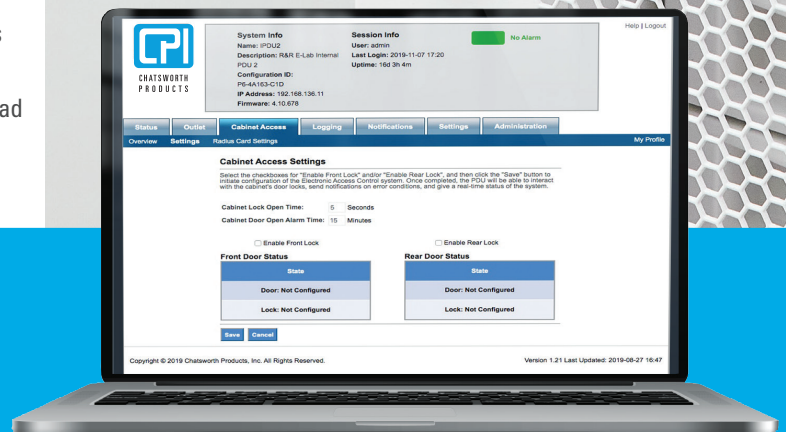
s

ad

CPI
CHATSWORTH PRODUCTS

System Info
Name: IPDU2
Description: R&R E-Lab Internal PDU 2
Configuration ID: P6-4A163-C1D
IP Address: 192.168.136.11
Firmware: 4.10.678

Session Info
User: admin
Last Login: 2019-11-07 17:20
Uptime: 16d 3h 4m

No Alarm

Help | Logout

Status | Outlet | Cabinet Access | Logging | Notifications | Settings | Administration

Overview | Settings | Radius Card Settings

My Profile

Cabinet Access Settings

Select the checkboxes for "Enable Front Lock" and/or "Enable Rear Lock", and then click the "Save" button to initiate configuration of the Electronic Access Control system. Once completed, the PDU will be able to interact with the cabinet's door locks, send notifications on error conditions, and give a real-time status of the system.

Cabinet Lock Open Time: 5 Seconds
Cabinet Door Open Alarm Time: 15 Minutes

Enable Front Lock

Enable Rear Lock

Front Door Status

| State |
|---|
| Door: Not Configured |
| Lock: Not Configured |

Rear Door Status

| State |
|---|
| Door: Not Configured |
| Lock: Not Configured |

Save | Cancel

Copyright © 2019 Chatsworth Products, Inc. All Rights Reserved.

Version 1.21 Last Updated: 2019-08-27 16:47